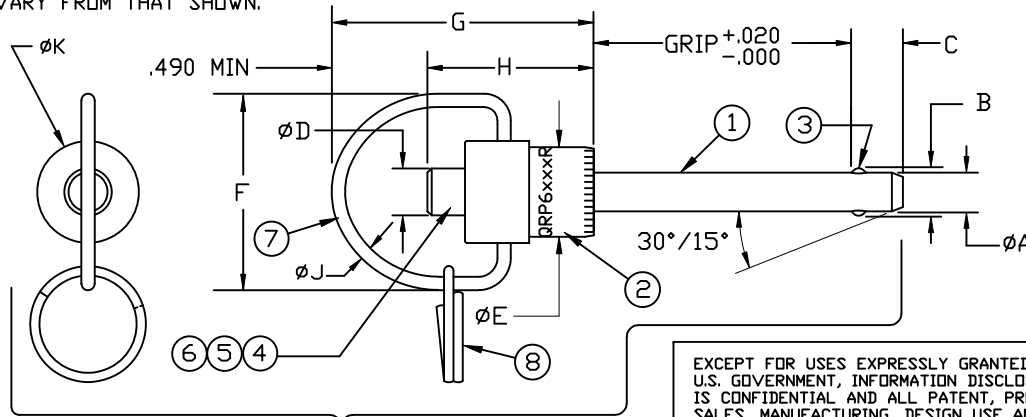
VARY FROM THAT SHOWN.

ØK

.490 MIN

G

H

GRIP $^{+.020}_{-.000}$

C

B

ØD

1

3

F

GRP6xxxR

7

30°/15°

ØJ

2

ØA

ØE

6 5 4

8

EXCEPT FOR USES EXPRESSLY GRANTED
U.S. GOVERNMENT, INFORMATION DISCLO
IS CONFIDENTIAL AND ALL PATENT, PR
SALES, MANUFACTURING, DESIGN USE AN